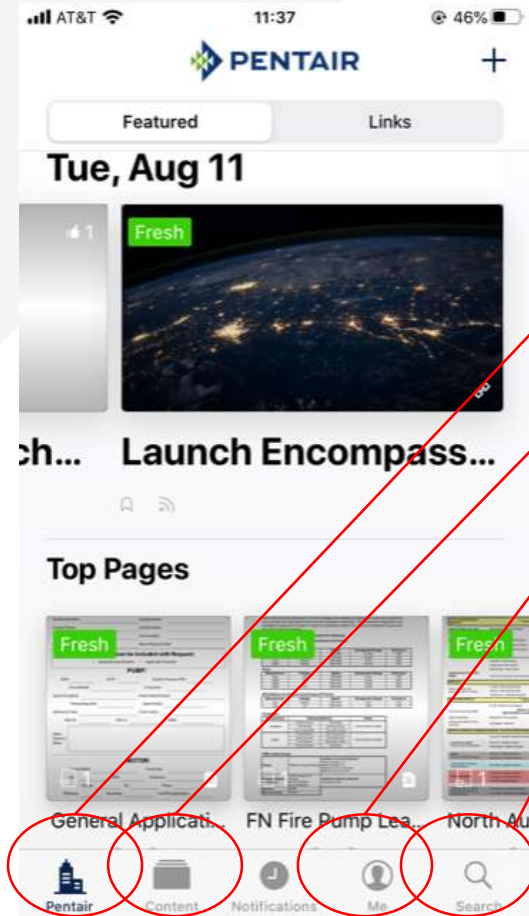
AT&T 11:37 46%

PENTAIR +

Featured Links

Tue, Aug 11

1

Fresh

ch...

Launch Encompass...

Top Pages

Fresh

Fresh

Fresh

General Applicati...

FN Fire Pump Lea...

North Au

Pentair Content Notifications Me Search